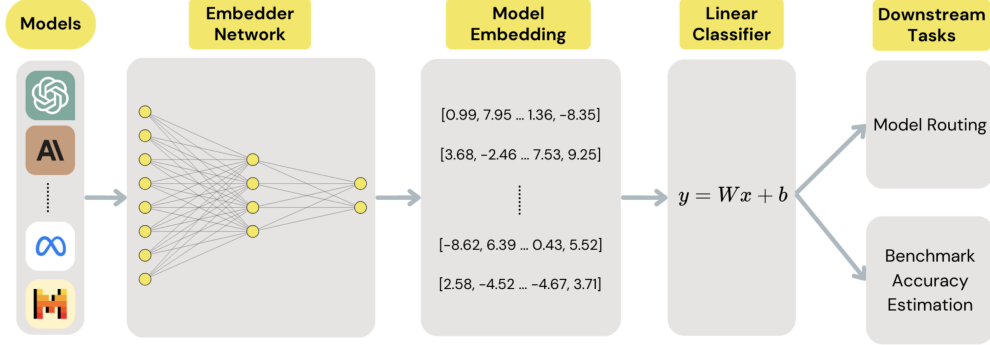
Models

Embedder Network

Model Embedding

[0.99, 7.95 ... 1.36, -8.35]

[3.68, -2.46 ... 7.53, 9.25]

[-8.62, 6.39 ... 0.43, 5.52]

[2.58, -4.52 ... -4.67, 3.71]

Linear Classifier

$y = Wx + b$

Downstream Tasks

Model Routing

Benchmark Accuracy Estimation